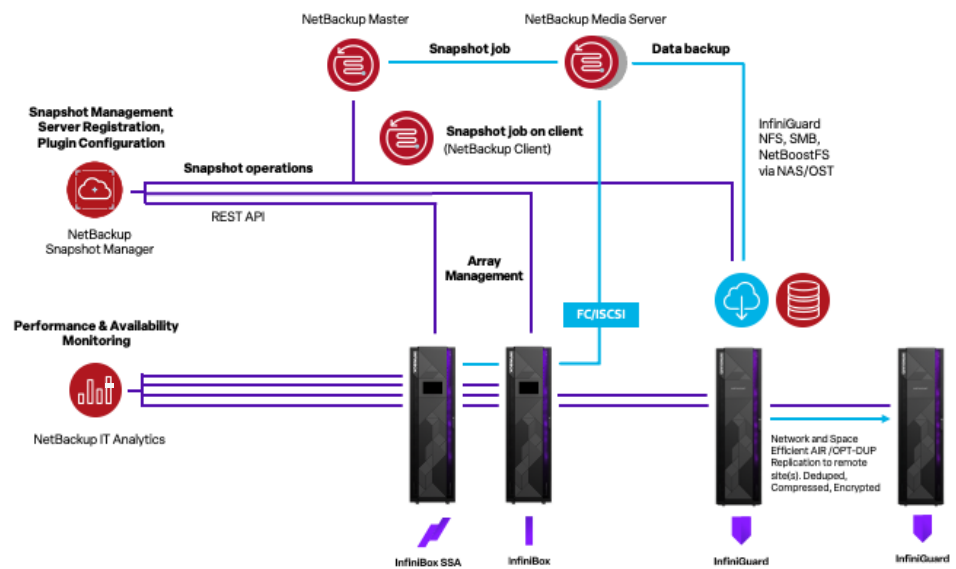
NetBackup Master

NetBackup Media Server

Snapshot job

Data backup

Snapshot Management Server Registration, Plugin Configuration

Snapshot job on client (NetBackup Client)

InfiniGuard NFS, SMB, NetBoostFS via NAS/OST

Snapshot operations

NetBackup Snapshot Manager

REST API

Array Management

FC/ISCSI

Performance & Availability Monitoring

NetBackup IT Analytics

Network and Space Efficient AIR /OPT-DUP Replication to remote site(s). Deduped, Compressed, Encrypted

InfiniBox SSA

InfiniBox

InfiniGuard

InfiniGuard